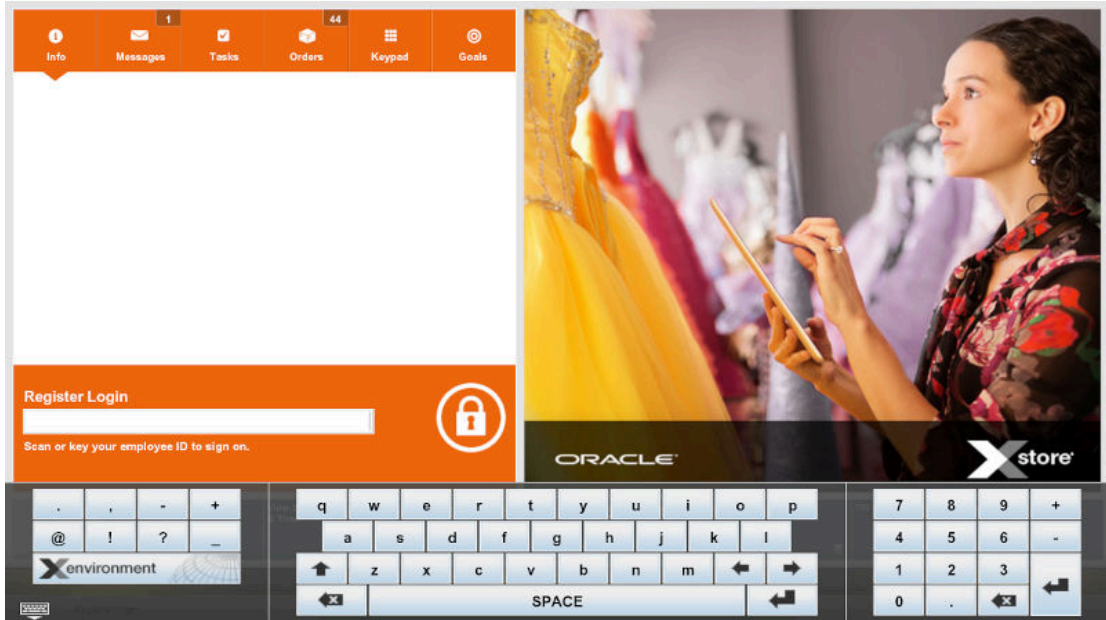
Info
1
Messages
Tasks
44
Orders
Keypad
Goals

Register Login

Scan or key your employee ID to sign on.

ORACLE
Xstore

. , - +
@ ! ? _
Xenvironment

q w e r t y u i o p
a s d f g h j k l
z x c v b n m
SPACE

7 8 9 +
4 5 6 -
1 2 3
0 .